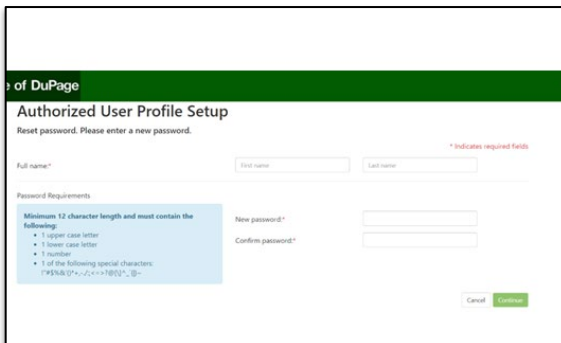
e of DuPage

Authorized User Profile Setup

Reset password. Please enter a new password.

* Indicates required fields

Full name:*

First name

Last name

Password Requirements

Minimum 12 character length and must contain the following:

- 1 upper case letter
- 1 lower case letter
- 1 number
- 1 of the following special characters: !"#$%&'()*+,-./:;<=>?@[\]^_`{|}~

New password:*

Confirm password:*

Cancel

Continue